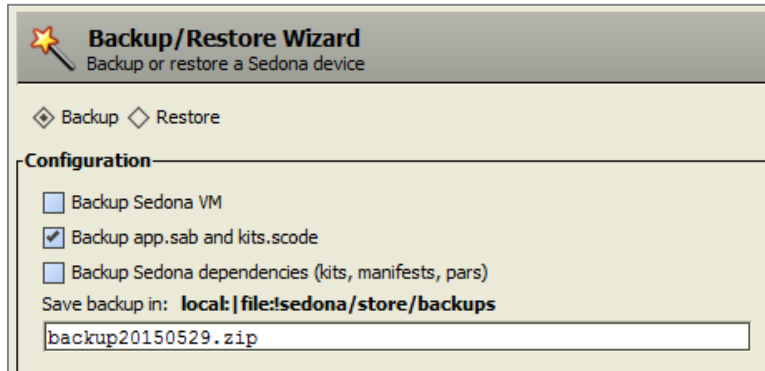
Backup/Restore Wizard
Backup or restore a Sedona device

Backup Restore

Configuration

Backup Sedona VM

Backup app.sab and kits.scode

Backup Sedona dependencies (kits, manifests, pars)

Save backup in: local:|file:!sedona/store/backups

backup20150529.zip